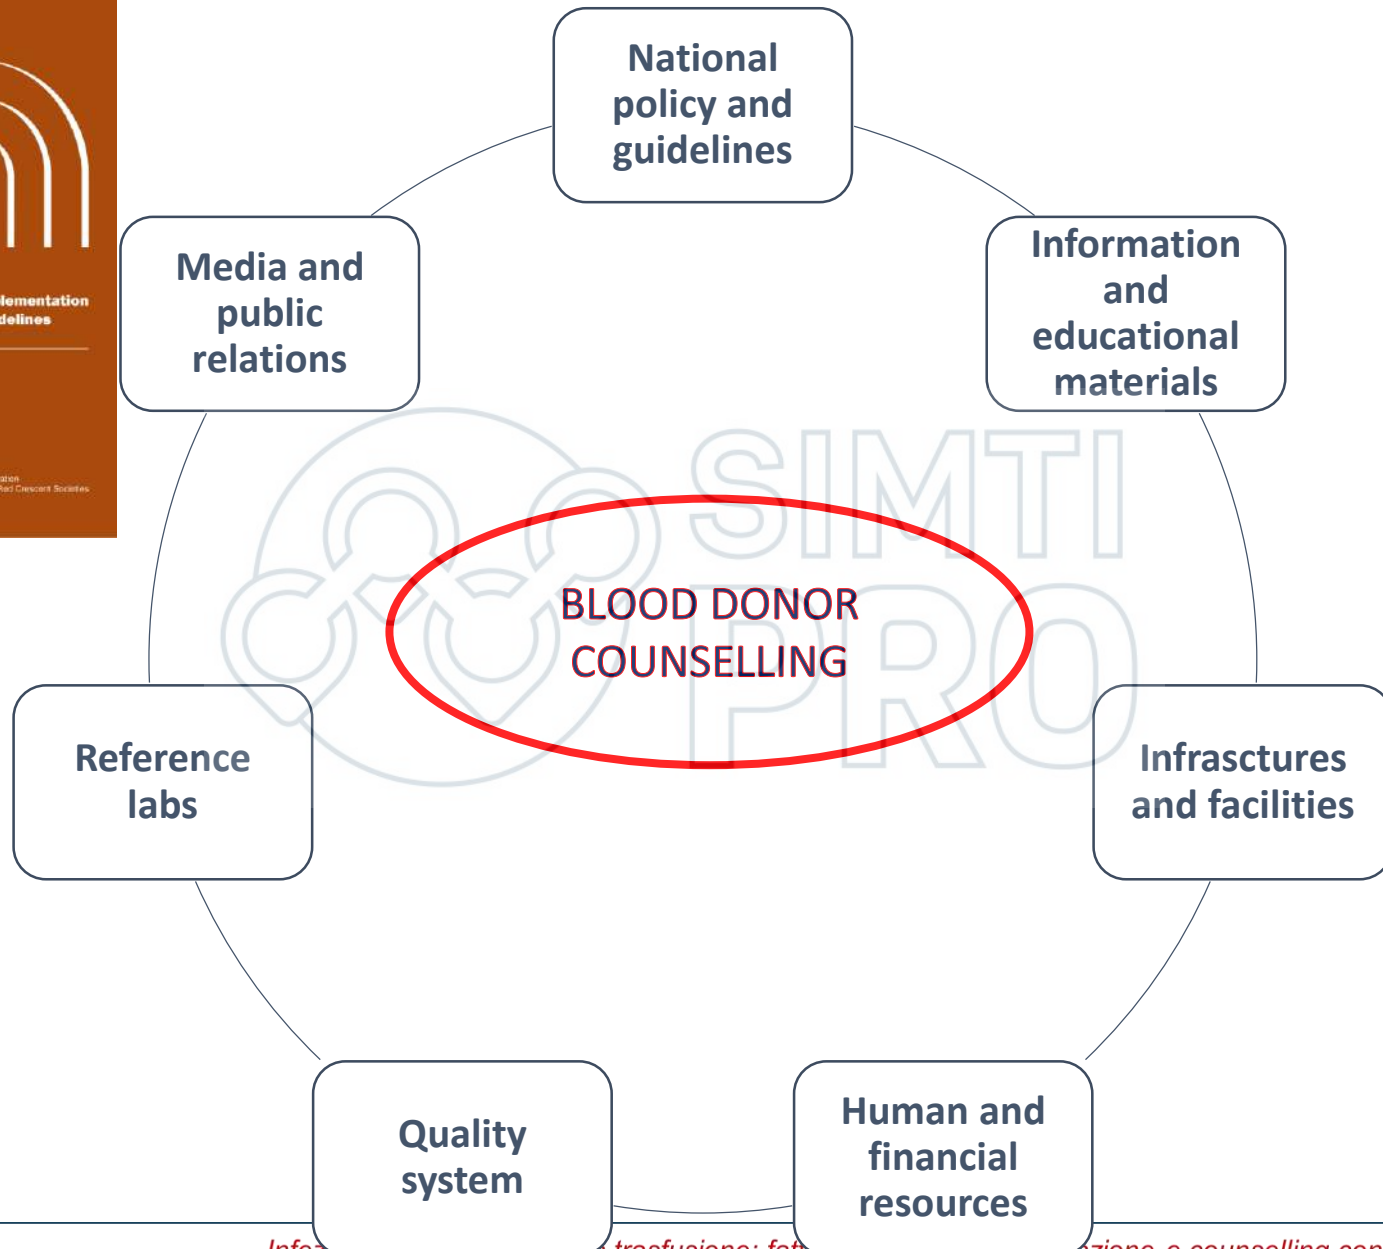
lementation
delines

ation
Red Crescent Societies

National policy and guidelines

Information and educational materials

Media and public relations

SIMTI PRO

BLOOD DONOR COUNSELLING

Reference labs

Infrasctures and facilities

Quality system

Human and financial resources

Infe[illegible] trasfusione: fat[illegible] zione e counselling con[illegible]